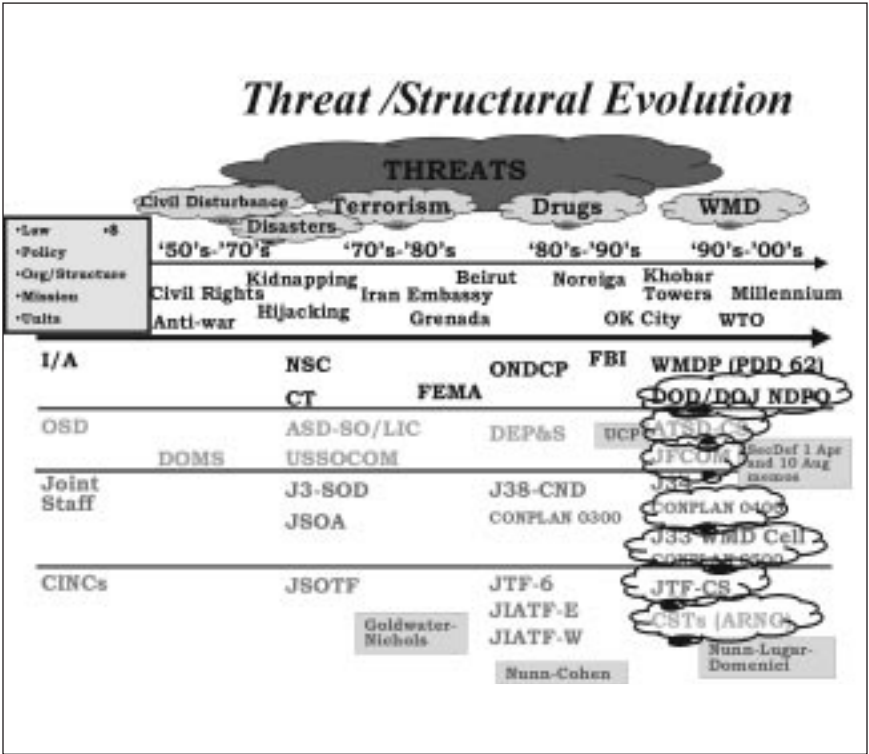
Threat /Structural Evolution

THREATS

Civil Disturbance
Disasters
Terrorism
Drugs
WMD

•Law •$
•Policy
•Org/Structure
•Mission
•Units

'50's-'70's
'70's-'80's
'80's-'90's
'90's-'00's

Civil Rights
Anti-war
Kidnapping
Hijacking
Iran Embassy
Beirut
Grenada
Noreiga
OK City
Khobar Towers
Millennium
WTO

I/A
NSC
CT
FEMA
ONDCP
FBI
WMDP (PDD 62)
DOD/DOJ NDPO

OSD
DOMS
ASD-SO/LIC
USSOCOM
DEP&S
UCP
ATSD-CS
JFCOM
SecDef 1 Apr and 10 Aug memos

Joint Staff
J3-SOD
JSOA
J38-CND
CONPLAN 0300
J3S
CONPLAN 0400
J33 WMD Cell
CONPLAN 0500

CINCs
JSOTF
Goldwater-Nichols
JTF-6
JIATF-E
JIATF-W
Nunn-Cohen
JTF-CS
CSTs (ARNG)
Nunn-Lugar-Domenici